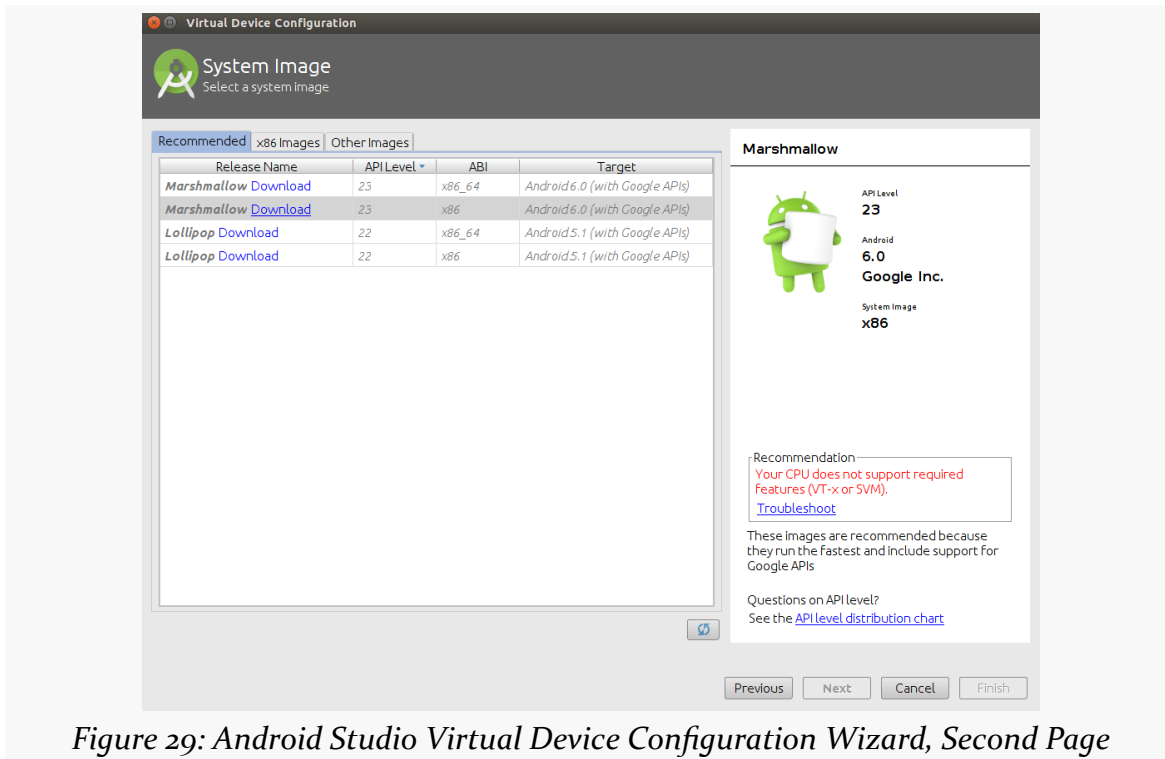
Virtual Device Configuration

System Image
Select a system image

Recommended | x86 Images | Other Images

| Release Name | API Level | ABI | Target |
|---|---|---|---|
| Marshmallow Download | 23 | x86_64 | Android 6.0 (with Google APIs) |
| Marshmallow Download | 23 | x86 | Android 6.0 (with Google APIs) |
| Lollipop Download | 22 | x86_64 | Android 5.1 (with Google APIs) |
| Lollipop Download | 22 | x86 | Android 5.1 (with Google APIs) |

Marshmallow

API Level
23

Android
6.0
Google Inc.

System Image
x86

Recommendation
Your CPU does not support required features (VT-x or SVM).
Troubleshoot

These images are recommended because they run the fastest and include support for Google APIs

Questions on API level?
See the API level distribution chart

Previous Next Cancel Finish

Figure 29: Android Studio Virtual Device Configuration Wizard, Second Page